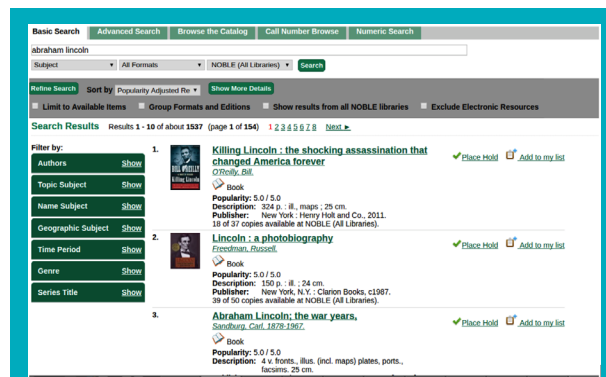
Basic Search | Advanced Search | Browse the Catalog | Call Number Browse | Numeric Search

abraham lincoln

Subject ▾ | All Formats ▾ | NOBLE (All Libraries) ▾ | Search

Refine Search | Sort by Popularity Adjusted Re ▾ | Show More Details

Limit to Available Items | Group Formats and Editions | Show results from all NOBLE libraries | Exclude Electronic Resources

Search Results Results 1 - 10 of about 1537 (page 1 of 154) 1 2 3 4 5 6 7 8 Next ►

Filter by:
Authors Show
Topic Subject Show
Name Subject Show
Geographic Subject Show
Time Period Show
Genre Show
Series Title Show

1. Killing Lincoln : the shocking assassination that changed America forever
O'Reilly, Bill.
Book
Popularity: 5.0 / 5.0
Description: 324 p. : ill., maps ; 25 cm.
Publisher: New York : Henry Holt and Co., 2011.
18 of 37 copies available at NOBLE (All Libraries).
Place Hold | Add to my list

2. Lincoln : a photobiography
Freedman, Russell.
Book
Popularity: 5.0 / 5.0
Description: 150 p. : ill. ; 24 cm.
Publisher: New York, N.Y. : Clarion Books, c1987.
39 of 50 copies available at NOBLE (All Libraries).
Place Hold | Add to my list

3. Abraham Lincoln; the war years.
Sandburg, Carl, 1878-1967.
Book
Popularity: 5.0 / 5.0
Description: 4 v. fronts., illus. (incl. maps) plates, ports., facsims. 25 cm.
Place Hold | Add to my list